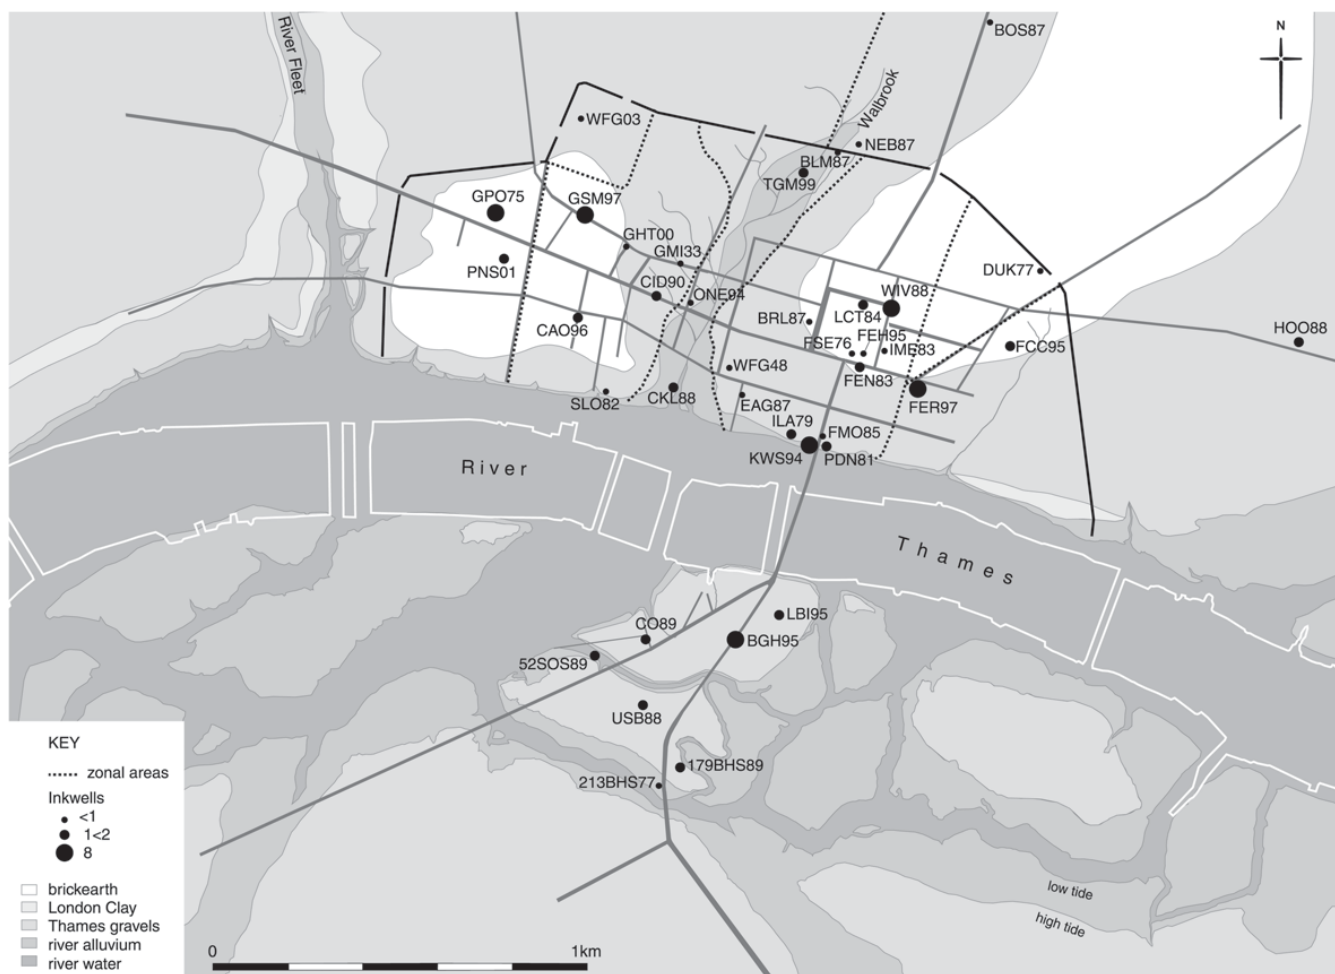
River Fleet
BOS87
N
Walbrook
WFG03
NEB87
BLM87
TGM99
GPO75
GSM97
GHT00
GMI33
PNS01
DUK77
CID90
ONE94
WIV88
BRL87
LCT84
HOO88
CAO96
FEH95
FSE76
IMB83
FCC95
WFG48
FEN83
SLO82
CKL88
EAG87
FER97
ILA79
FMO85
KWS94
PDN81
River
Thames
LBI95
CO89
BGH95
52SOS89
USB88
KEY
zonal areas
Inkwells
<1
1<2
8
179BHS89
213BHS77
brickearth
London Clay
Thames gravels
river alluvium
river water
low tide
high tide
0
1km